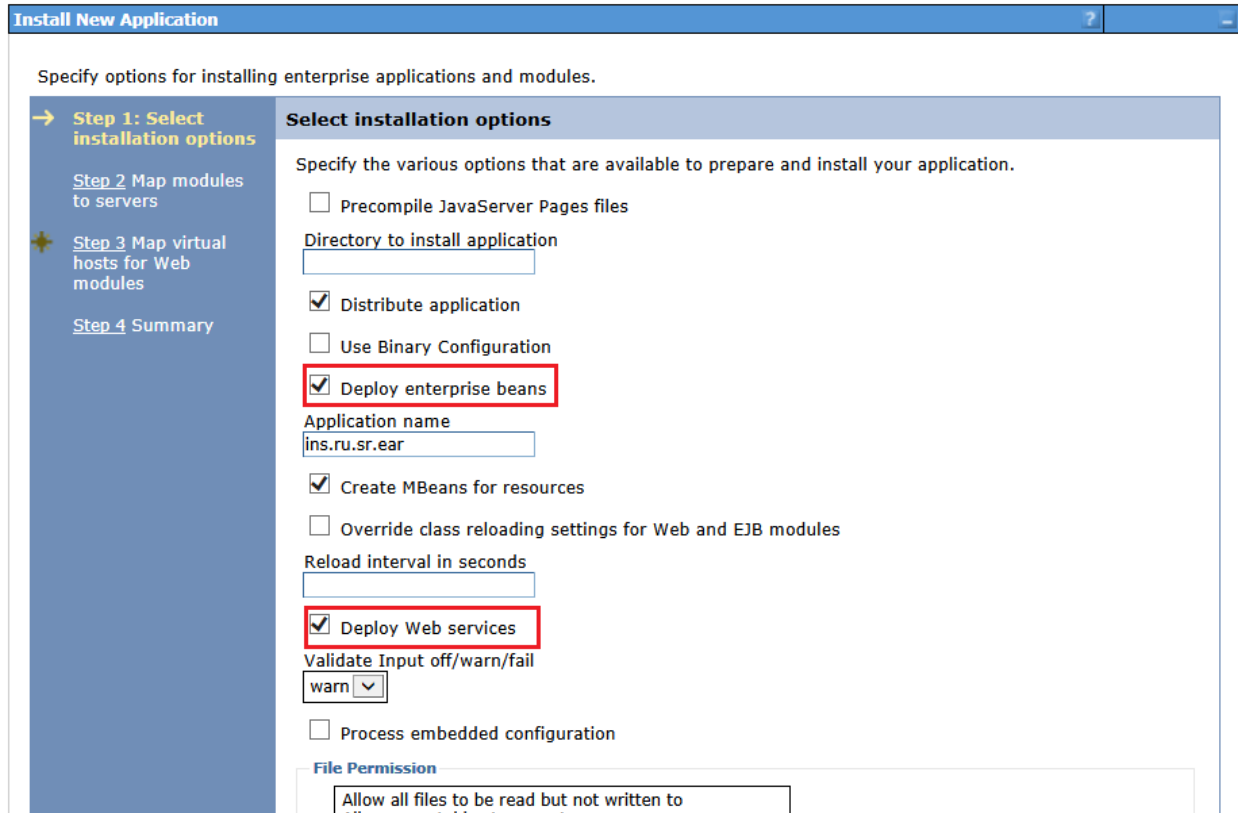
Install New Application

?

Specify options for installing enterprise applications and modules.

→ Step 1: Select installation options

Step 2 Map modules to servers

Step 3 Map virtual hosts for Web modules

Step 4 Summary

Select installation options

Specify the various options that are available to prepare and install your application.

Precompile JavaServer Pages files

Directory to install application

Distribute application

Use Binary Configuration

Deploy enterprise beans

Application name

ins.ru.sr.ear

Create MBeans for resources

Override class reloading settings for Web and EJB modules

Reload interval in seconds

Deploy Web services

Validate Input off/warn/fail

warn

Process embedded configuration

File Permission

Allow all files to be read but not written to

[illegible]